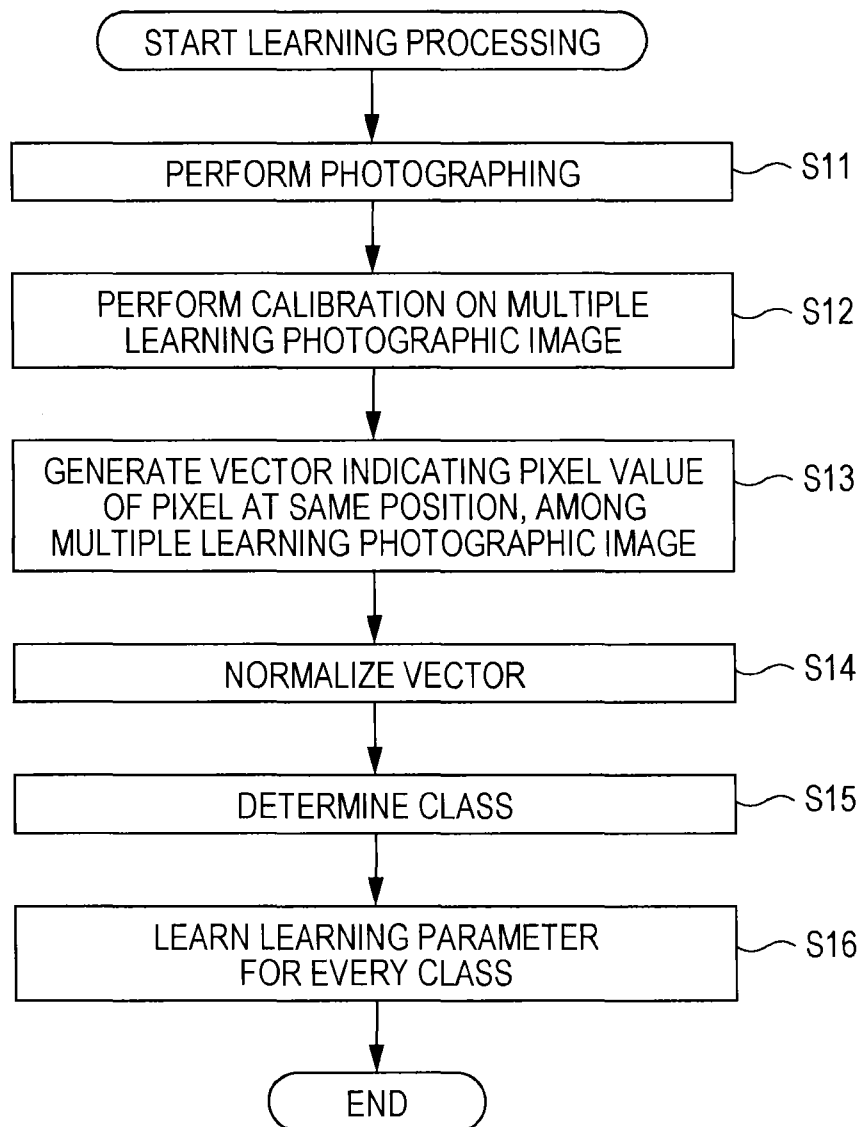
START LEARNING PROCESSING

PERFORM PHOTOGRAPHING

S11

PERFORM CALIBRATION ON MULTIPLE LEARNING PHOTOGRAPHIC IMAGE

S12

GENERATE VECTOR INDICATING PIXEL VALUE OF PIXEL AT SAME POSITION, AMONG MULTIPLE LEARNING PHOTOGRAPHIC IMAGE

S13

NORMALIZE VECTOR

S14

DETERMINE CLASS

S15

LEARN LEARNING PARAMETER FOR EVERY CLASS

S16

END